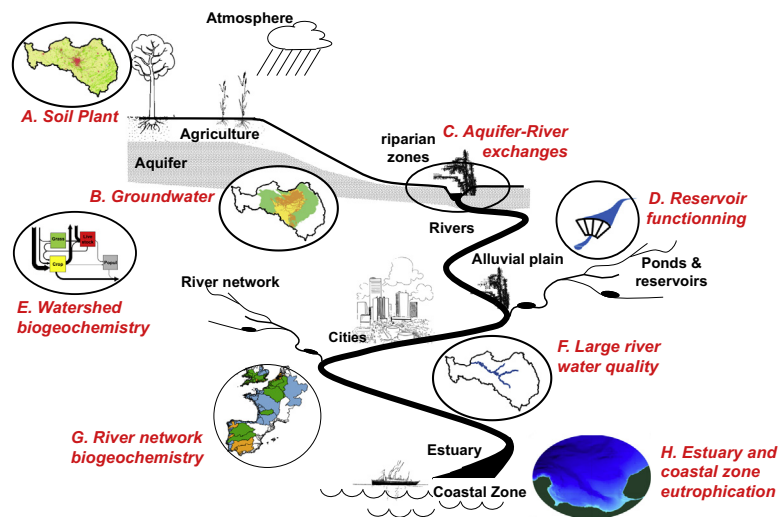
Atmosphere

A. Soil Plant

Agriculture

Aquifer

riparian zones

C. Aquifer-River exchanges

B. Groundwater

Rivers

D. Reservoir functionning

E. Watershed biogeochemistry

Alluvial plain

Ponds & reservoirs

River network

Cities

F. Large river water quality

G. River network biogeochemistry

Estuary

Coastal Zone

H. Estuary and coastal zone eutrophication